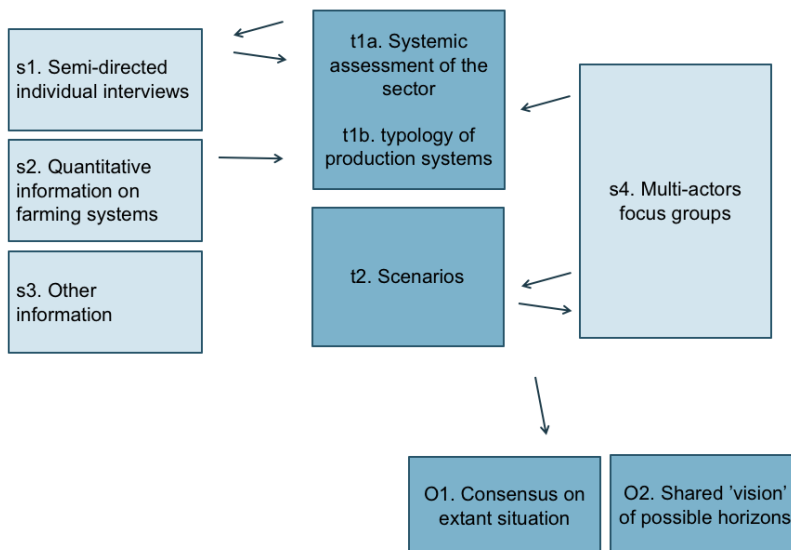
s1. Semi-directed individual interviews

s2. Quantitative information on farming systems

s3. Other information

t1a. Systemic assessment of the sector

t1b. typology of production systems

t2. Scenarios

s4. Multi-actors focus groups

O1. Consensus on extant situation

O2. Shared 'vision' of possible horizons